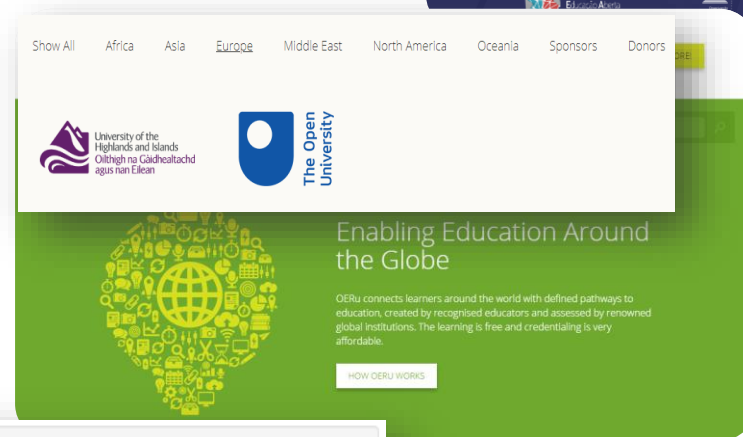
Educação Aberta

Show All Africa Asia Europe Middle East North America Oceania Sponsors Donors

ORE

University of the Highlands and Islands
Oilthigh na Gàidhealtachd agus nan Eilean

The Open University

Enabling Education Around the Globe

OERu connects learners around the world with defined pathways to education, created by recognised educators and assessed by renowned global institutions. The learning is free and credentialing is very affordable.

HOW OERU WORKS